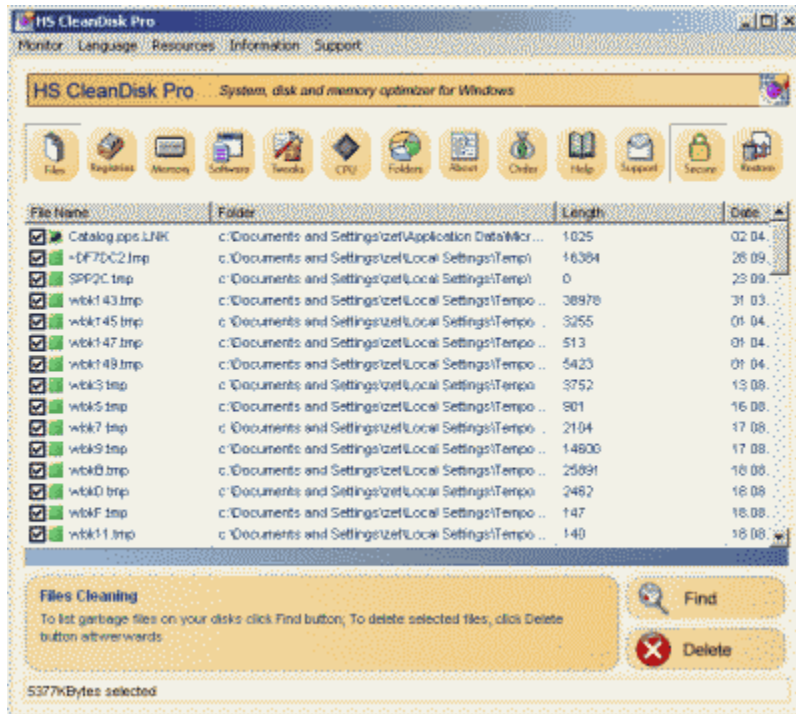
HS CleanDisk Pro

Monitor Language Resources Information Support

HS CleanDisk Pro System, disk and memory optimizer for Windows

Files Registries Memory Software Tweaks CPU Folders About Order Help Support Secure Restore

| File Name | Folder | Length | Date |
|---|---|---|---|
| Catalog.pps.LNK | c:\Documents and Settings\zef\Application Data\Micr... | 1025 | 02 04. |
| ~DF7DC2.tmp | c:\Documents and Settings\zef\Local Settings\Temp\ | 16384 | 26 09. |
| SPP2C.tmp | c:\Documents and Settings\zef\Local Settings\Temp\ | 0 | 23 09. |
| wbk143.tmp | c:\Documents and Settings\zef\Local Settings\Tempo ... | 38978 | 31 03. |
| wbk145.tmp | c:\Documents and Settings\zef\Local Settings\Tempo ... | 3255 | 01 04. |
| wbk147.tmp | c:\Documents and Settings\zef\Local Settings\Tempo ... | 513 | 01 04. |
| wbk149.tmp | c:\Documents and Settings\zef\Local Settings\Tempo ... | 5423 | 01 04. |
| wbk3.tmp | c:\Documents and Settings\zef\Local Settings\Tempo | 3752 | 13 08. |
| wbk5.tmp | c:\Documents and Settings\zef\Local Settings\Tempo ... | 901 | 16 08. |
| wbk7.tmp | c:\Documents and Settings\zef\Local Settings\Tempo ... | 2104 | 17 08. |
| wbk9.tmp | c:\Documents and Settings\zef\Local Settings\Tempo ... | 14600 | 17 08. |
| wbkB.tmp | c:\Documents and Settings\zef\Local Settings\Tempo ... | 25891 | 18 08. |
| wbkD.tmp | c:\Documents and Settings\zef\Local Settings\Tempo | 2462 | 18 08. |
| wbkF.tmp | c:\Documents and Settings\zef\Local Settings\Tempo ... | 147 | 18.08. |
| wbk11.tmp | c:\Documents and Settings\zef\Local Settings\Tempo ... | 140 | 18 08. |

Files Cleaning
To list garbage files on your disks click Find button; To delete selected files, click Delete button afterwerwards

Find

Delete

5377KBytes selected